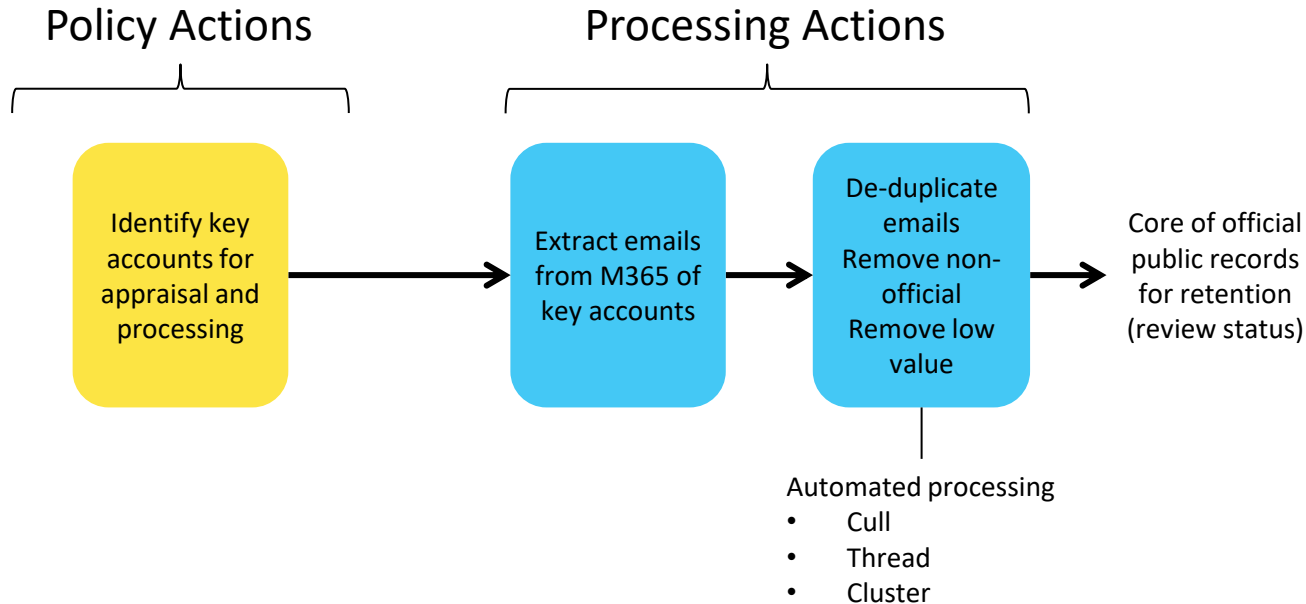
Policy Actions

Processing Actions

Identify key accounts for appraisal and processing

Extract emails from M365 of key accounts

De-duplicate emails
Remove non-official
Remove low value

Core of official public records for retention (review status)

Automated processing
• Cull
• Thread
• Cluster